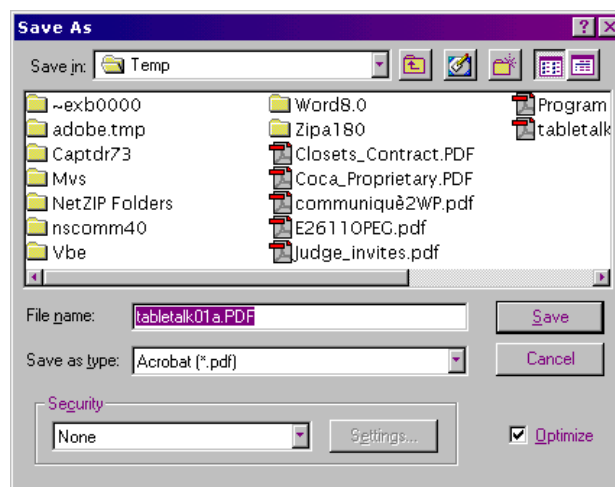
Save As

? X

Save in: Temp

~exb0000
adobe.tmp
Captdr73
Mvs
NetZIP Folders
nscomm40
Vbe
Word8.0
Zipa180
Closets_Contract.PDF
Coca_Proprietary.PDF
communiquè2WP.pdf
E2611OPEC.pdf
Judge_invites.pdf
Program
tabletalk

File name: tabletalk01a.PDF

Save

Save as type: Acrobat (*.pdf)

Cancel

Security

None

Settings...

Optimize